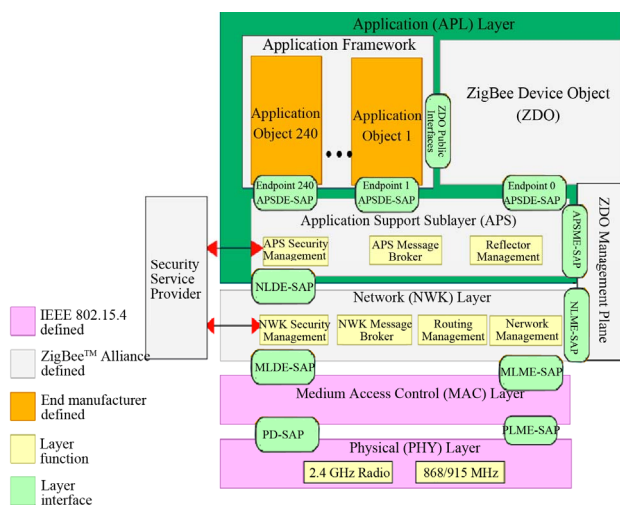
Application (APL) Layer

Application Framework

Application Object 240

Application Object 1

ZDO Public Interfaces

ZigBee Device Object (ZDO)

Endpoint 240 APSDE-SAP

Endpoint 1 APSDE-SAP

Endpoint 0 APSDE-SAP

Application Support Sublayer (APS)

APSME-SAP

ZDO Management Plane

Security Service Provider

APS Security Management

APS Message Broker

Reflector Management

NLDE-SAP

Network (NWK) Layer

NLME-SAP

NWK Security Management

NWK Message Broker

Routing Management

Network Management

MLDE-SAP

MLME-SAP

Medium Access Control (MAC) Layer

PD-SAP

PLME-SAP

Physical (PHY) Layer

2.4 GHz Radio

868/915 MHz

IEEE 802.15.4 defined

ZigBee$^{TM}$ Alliance defined

End manufacturer defined

Layer function

Layer interface